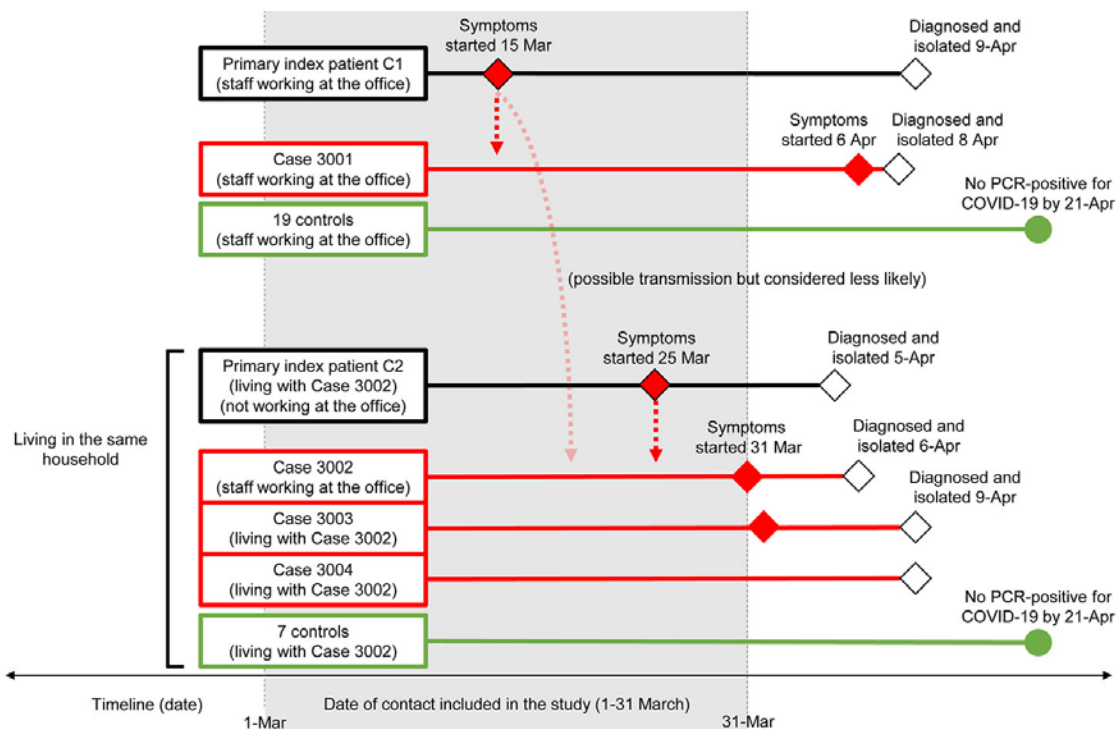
Symptoms started 15 Mar

Diagnosed and isolated 9-Apr

Primary index patient C1 (staff working at the office)

Symptoms started 6 Apr

Diagnosed and isolated 8 Apr

Case 3001 (staff working at the office)

No PCR-positive for COVID-19 by 21-Apr

19 controls (staff working at the office)

(possible transmission but considered less likely)

Symptoms started 25 Mar

Diagnosed and isolated 5-Apr

Primary index patient C2 (living with Case 3002) (not working at the office)

Living in the same household

Symptoms started 31 Mar

Diagnosed and isolated 6-Apr

Case 3002 (staff working at the office)

Diagnosed and isolated 9-Apr

Case 3003 (living with Case 3002)

Case 3004 (living with Case 3002)

No PCR-positive for COVID-19 by 21-Apr

7 controls (living with Case 3002)

Timeline (date)

1-Mar

Date of contact included in the study (1-31 March)

31-Mar